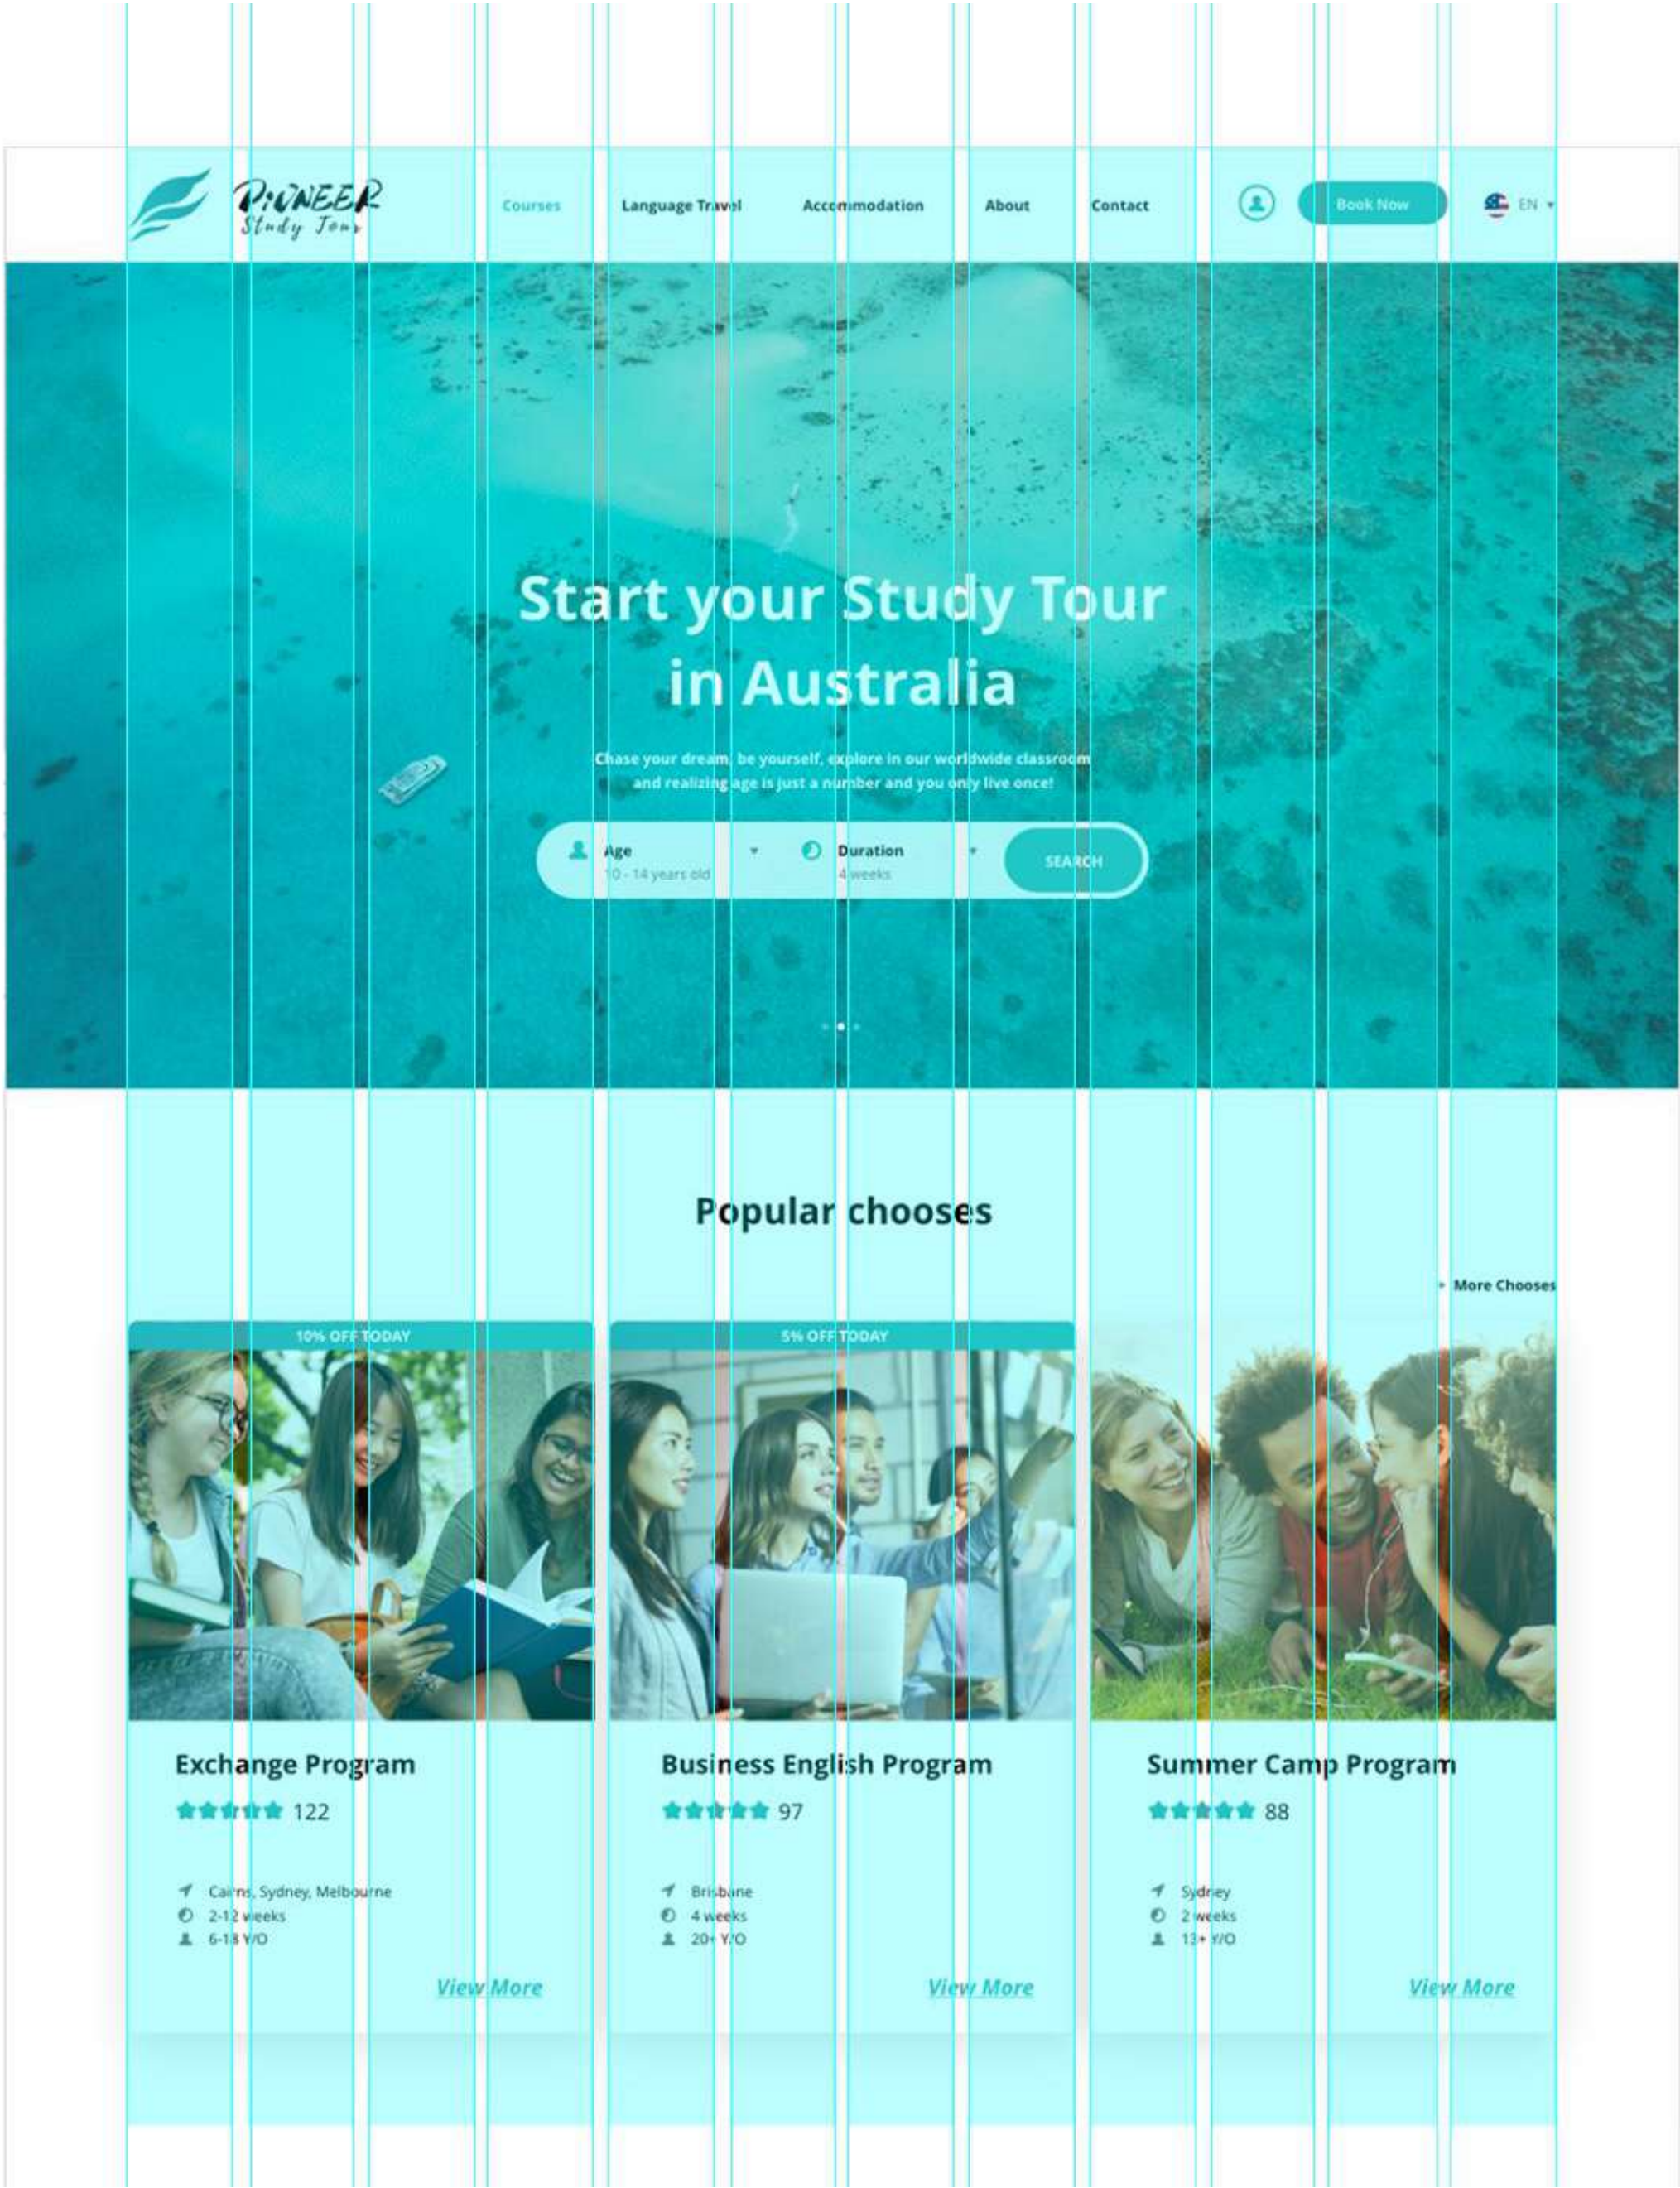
PIONEER
Study Tour

Courses
Language Travel
Accommodation
About
Contact
Book Now
EN

Start your Study Tour in Australia

Chase your dream, be yourself, explore in our worldwide classroom and realizing age is just a number and you only live once!

Age
10 - 14 years old
Duration
4 weeks
SEARCH

Popular chooses

More Chooses

10% OFF TODAY

5% OFF TODAY

Exchange Program
122
Cairns, Sydney, Melbourne
2-12 weeks
6-18 Y/O
View More

Business English Program
97
Brisbane
4 weeks
20+ Y/O
View More

Summer Camp Program
88
Sydney
2 weeks
13+ Y/O
View More